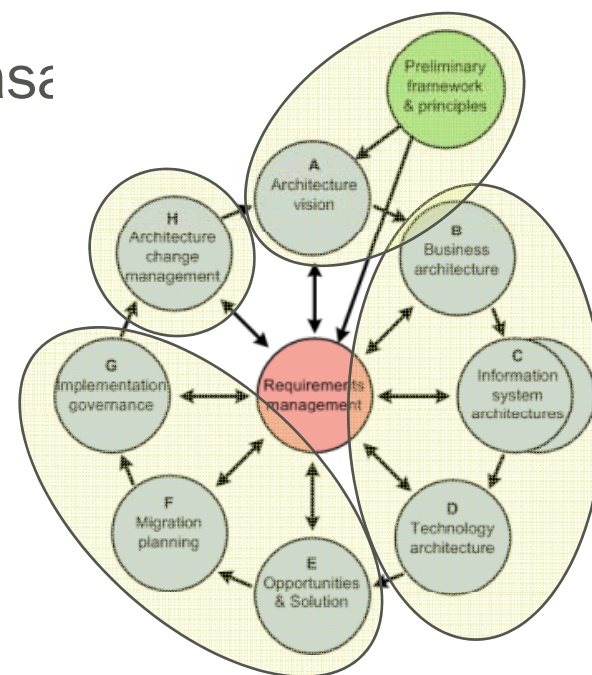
nsa

Preliminary framework & principles

A
Architecture vision

H
Architecture change management

B
Business architecture

Requirements management

G
Implementation governance

C
Information system architectures

F
Migration planning

D
Technology architecture

E
Opportunities & Solution